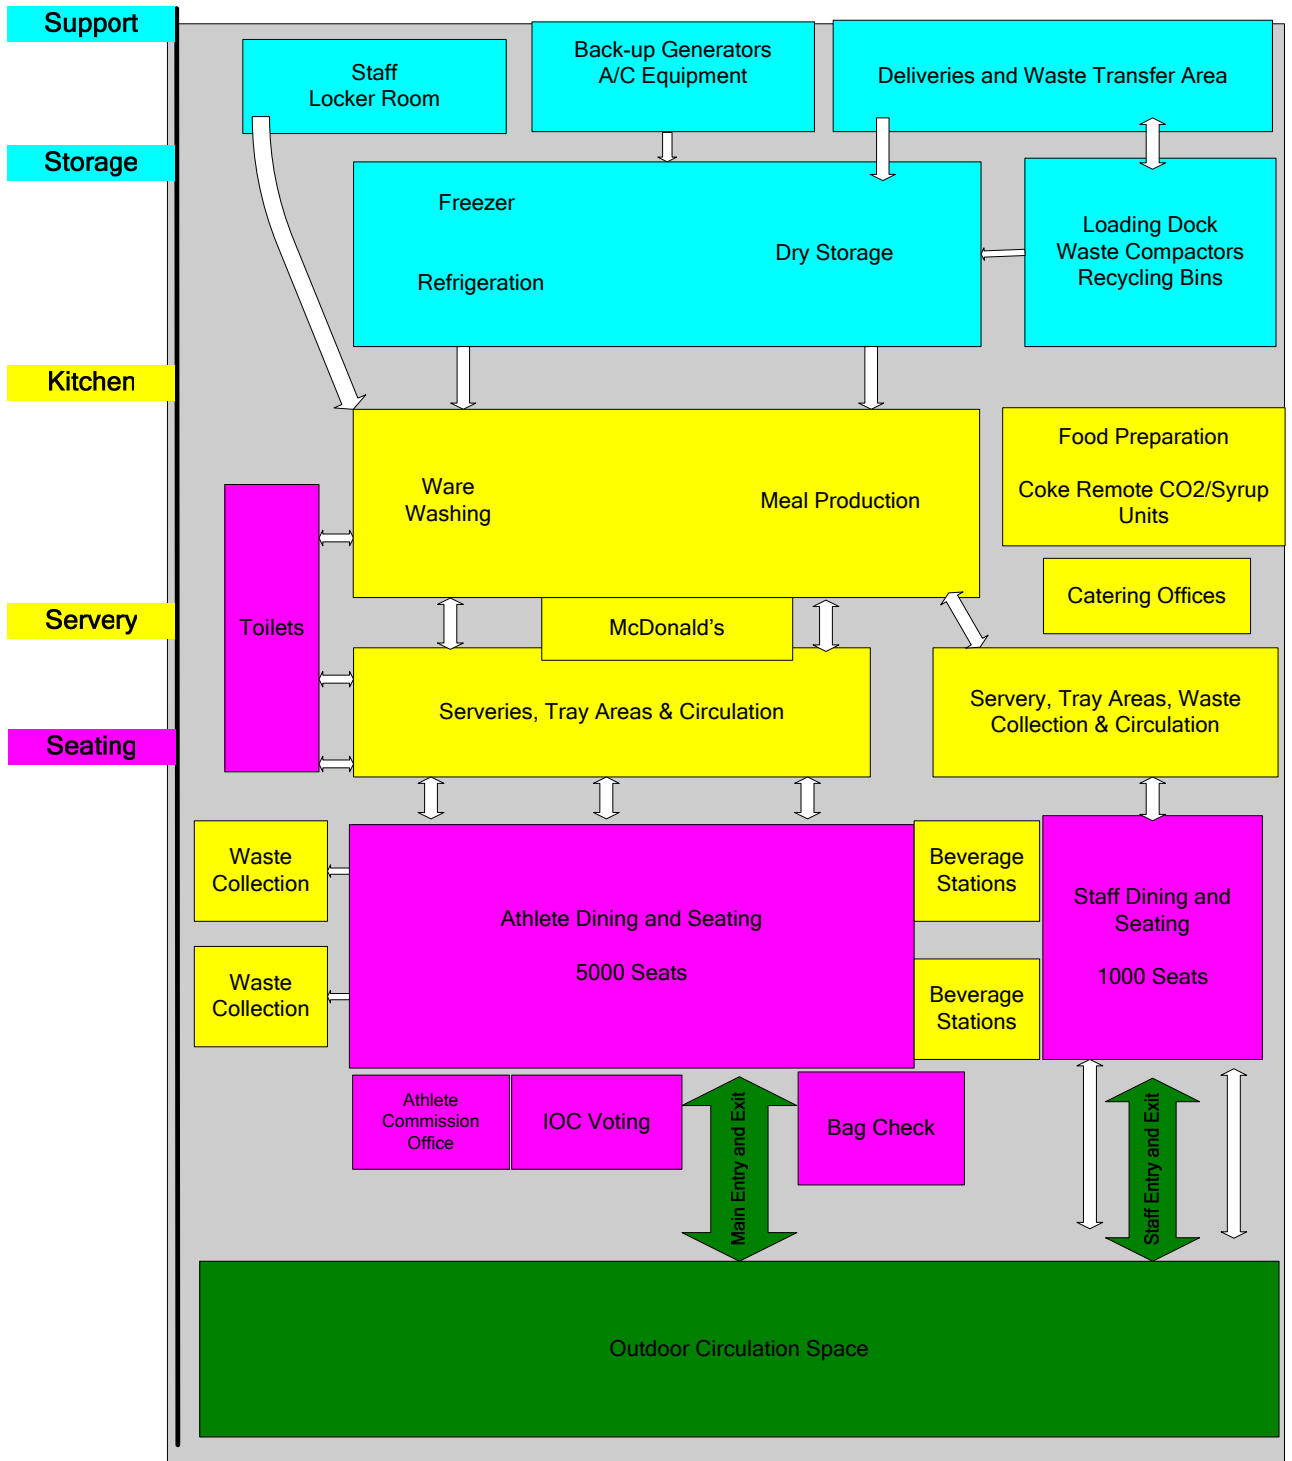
Support

Staff
Locker Room

Back-up Generators
A/C Equipment

Deliveries and Waste Transfer Area

Storage

Freezer

Refrigeration

Dry Storage

Loading Dock
Waste Compactors
Recycling Bins

Kitchen

Ware
Washing

Meal Production

Food Preparation

Coke Remote CO2/Syrup Units

Toilets

Catering Offices

Servery

McDonald’s

Serveries, Tray Areas & Circulation

Servery, Tray Areas, Waste Collection & Circulation

Seating

Waste Collection

Athlete Dining and Seating

5000 Seats

Beverage Stations

Staff Dining and Seating

1000 Seats

Waste Collection

Beverage Stations

Athlete Commission Office

IOC Voting

Main Entry and Exit

Bag Check

Staff Entry and Exit

Outdoor Circulation Space